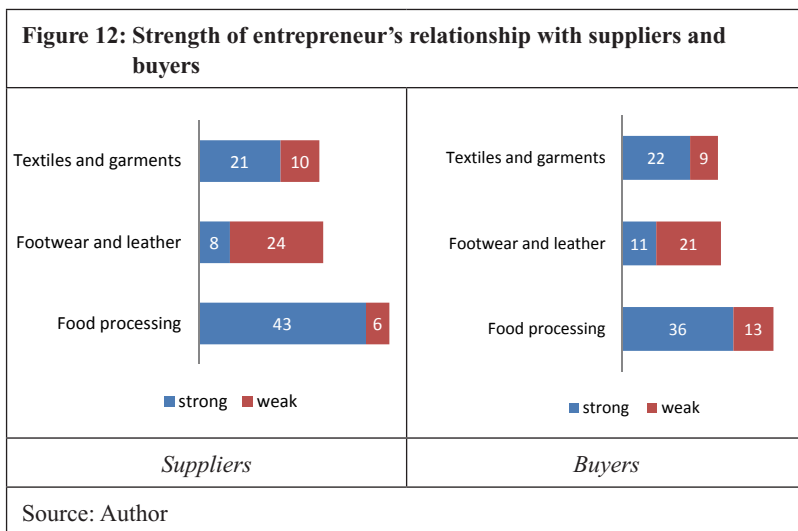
Figure 12: Strength of entrepreneur's relationship with suppliers and buyers

Textiles and garments 21 10
Footwear and leather 8 24
Food processing 43 6

strong weak

Textiles and garments 22 9
Footwear and leather 11 21
Food processing 36 13

strong weak

Suppliers

Buyers

Source: Author